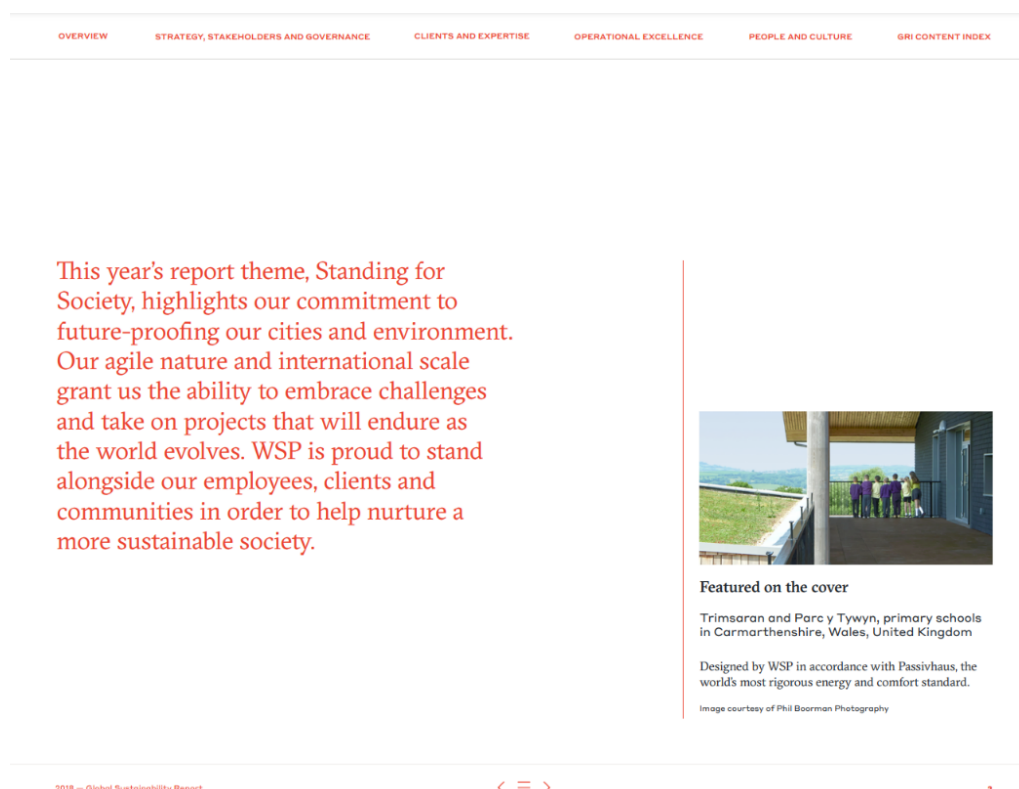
OVERVIEW STRATEGY, STAKEHOLDERS AND GOVERNANCE CLIENTS AND EXPERTISE OPERATIONAL EXCELLENCE PEOPLE AND CULTURE GRI CONTENT INDEX

This year's report theme, Standing for Society, highlights our commitment to future-proofing our cities and environment. Our agile nature and international scale grant us the ability to embrace challenges and take on projects that will endure as the world evolves. WSP is proud to stand alongside our employees, clients and communities in order to help nurture a more sustainable society.

Featured on the cover

Trimsaran and Parc y Tywyn, primary schools in Carmarthenshire, Wales, United Kingdom

Designed by WSP in accordance with Passivhaus, the world's most rigorous energy and comfort standard.

Image courtesy of Phil Boorman Photography

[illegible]